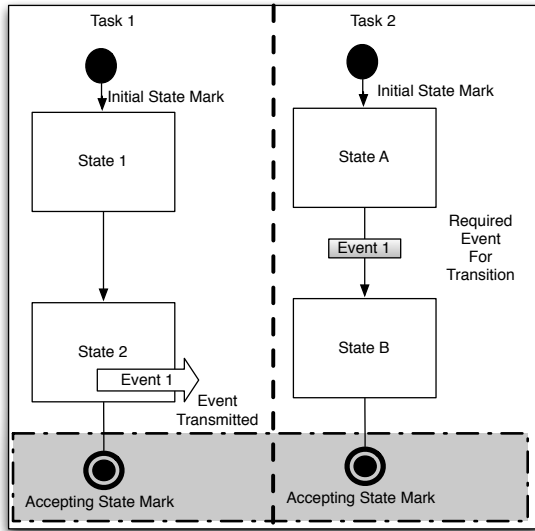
Task 1

Initial State Mark

State 1

State 2

Event 1

Event Transmitted

Accepting State Mark

Task 2

Initial State Mark

State A

Event 1

Required Event For Transition

State B

Accepting State Mark